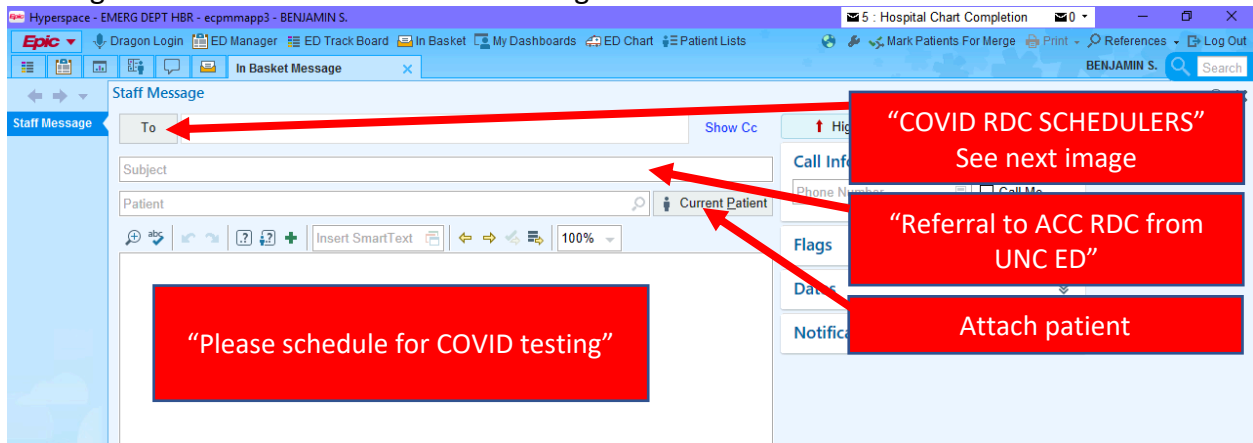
Hyperspace - EMERG DEPT HBR - ecpmmapp3 - BENJAMIN S.

5 : Hospital Chart Completion

0

Epic

Dragon Login

ED Manager

ED Track Board

In Basket

My Dashboards

ED Chart

Patient Lists

Mark Patients For Merge

Print

References

Log Out

In Basket Message

BENJAMIN S.

Search

Staff Message

Staff Message

To

Show Cc

Hig

Subject

Call Info

Phone Number

Call Me

Patient

Current Patient

Insert SmartText

100%

Flags

Dates

Notifica

"COVID RDC SCHEDULERS" See next image

"Referral to ACC RDC from UNC ED"

Attach patient

"Please schedule for COVID testing"